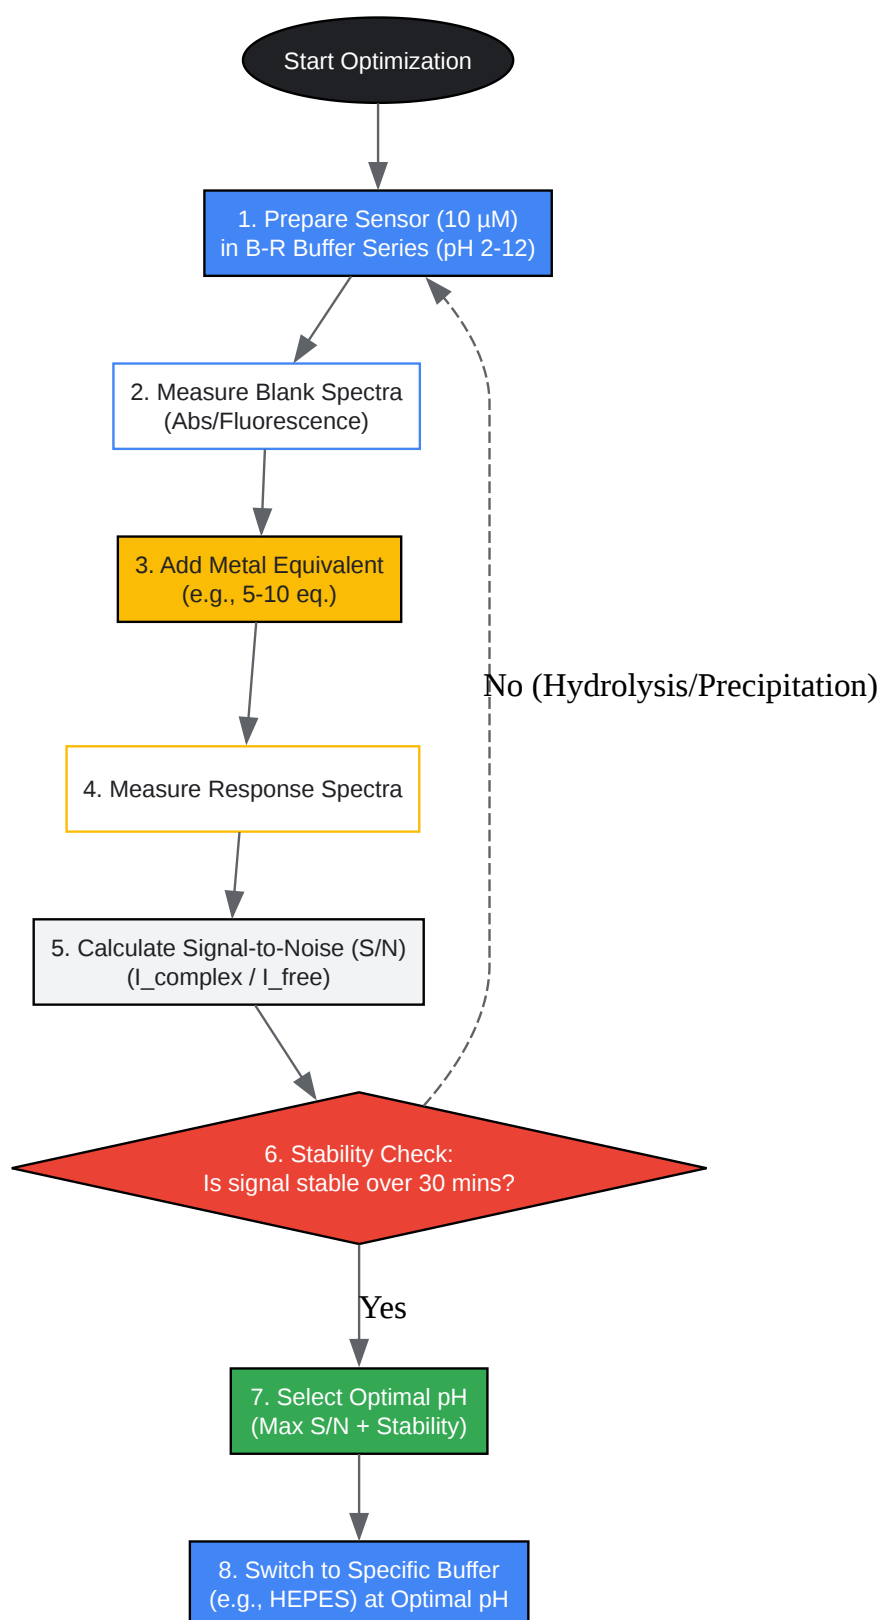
Start Optimization

1. Prepare Sensor (10 µM) in B-R Buffer Series (pH 2-12)

2. Measure Blank Spectra (Abs/Fluorescence)

3. Add Metal Equivalent (e.g., 5-10 eq.)

4. Measure Response Spectra

5. Calculate Signal-to-Noise (S/N) (I_complex / I_free)

6. Stability Check: Is signal stable over 30 mins?

No (Hydrolysis/Precipitation)

Yes

7. Select Optimal pH (Max S/N + Stability)

8. Switch to Specific Buffer (e.g., HEPES) at Optimal pH